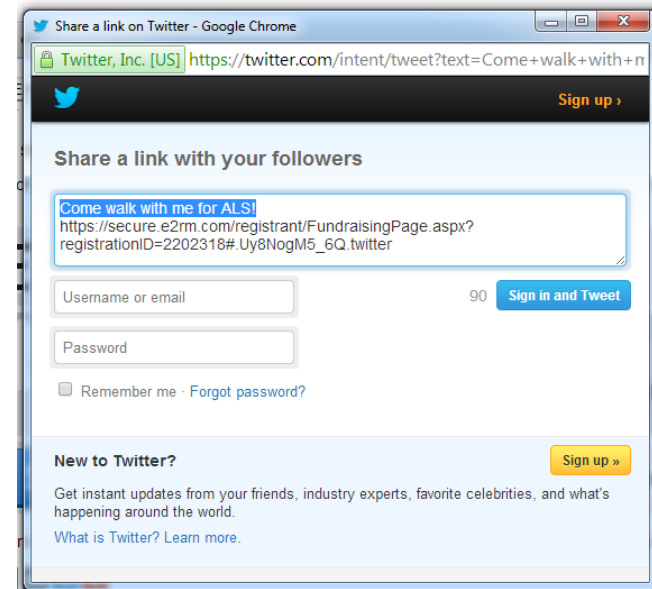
Share a link on Twitter - Google Chrome

Twitter, Inc. [US] https://twitter.com/intent/tweet?text=Come+walk+with+m

Sign up ›

Share a link with your followers

Come walk with me for ALS!
https://secure.e2rm.com/registrant/FundraisingPage.aspx?registrationID=2202318#.Uy8NogM5_6Q.twitter

Username or email

90 Sign in and Tweet

Password

Remember me · Forgot password?

New to Twitter?

Sign up »

Get instant updates from your friends, industry experts, favorite celebrities, and what's happening around the world.

What is Twitter? Learn more.